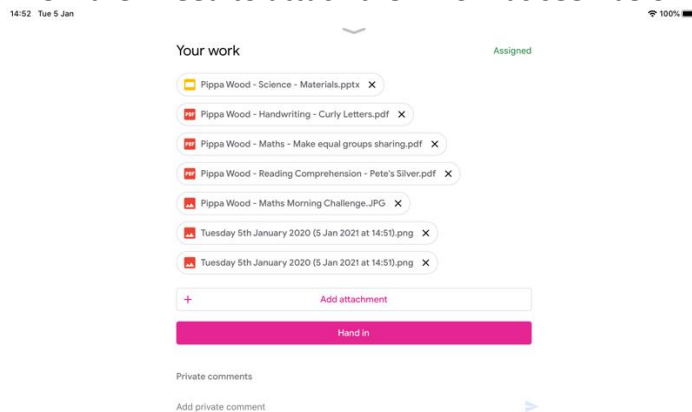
14:52 Tue 5 Jan

100%

Your work

Assigned

Pippa Wood - Science - Materials.pptx ✕

PDF Pippa Wood - Handwriting - Curly Letters.pdf ✕

PDF Pippa Wood - Maths - Make equal groups sharing.pdf ✕

PDF Pippa Wood - Reading Comprehension - Pete's Silver.pdf ✕

Pippa Wood - Maths Morning Challenge.JPG ✕

Tuesday 5th January 2020 (5 Jan 2021 at 14:51).png ✕

Tuesday 5th January 2020 (5 Jan 2021 at 14:51).png ✕

+ Add attachment

Hand in

Private comments

Add private comment